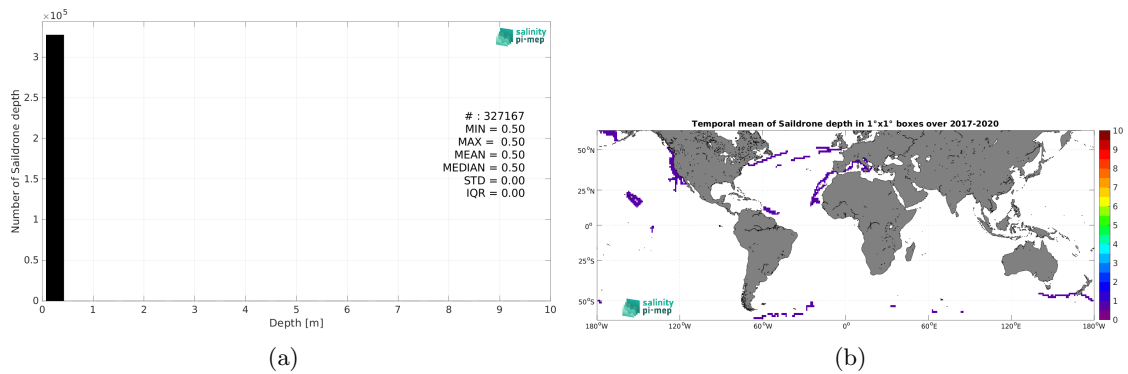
$\times10^5$

salinity pi-mep

Number of Saildrone depth

3
2.5
2
1.5
1
0.5
0

# : 327167
MIN = 0.50
MAX = 0.50
MEAN = 0.50
MEDIAN = 0.50
STD = 0.00
IQR = 0.00

0 1 2 3 4 5 6 7 8 9 10

Depth [m]

(a)

Temporal mean of Saildrone depth in 1°x1° boxes over 2017-2020

50°N
25°N
0°
25°S
50°S

180°W 120°W 60°W 0° 60°E 120°E 180°W

10
9
8
7
6
5
4
3
2
1
0

salinity pi-mep

(b)